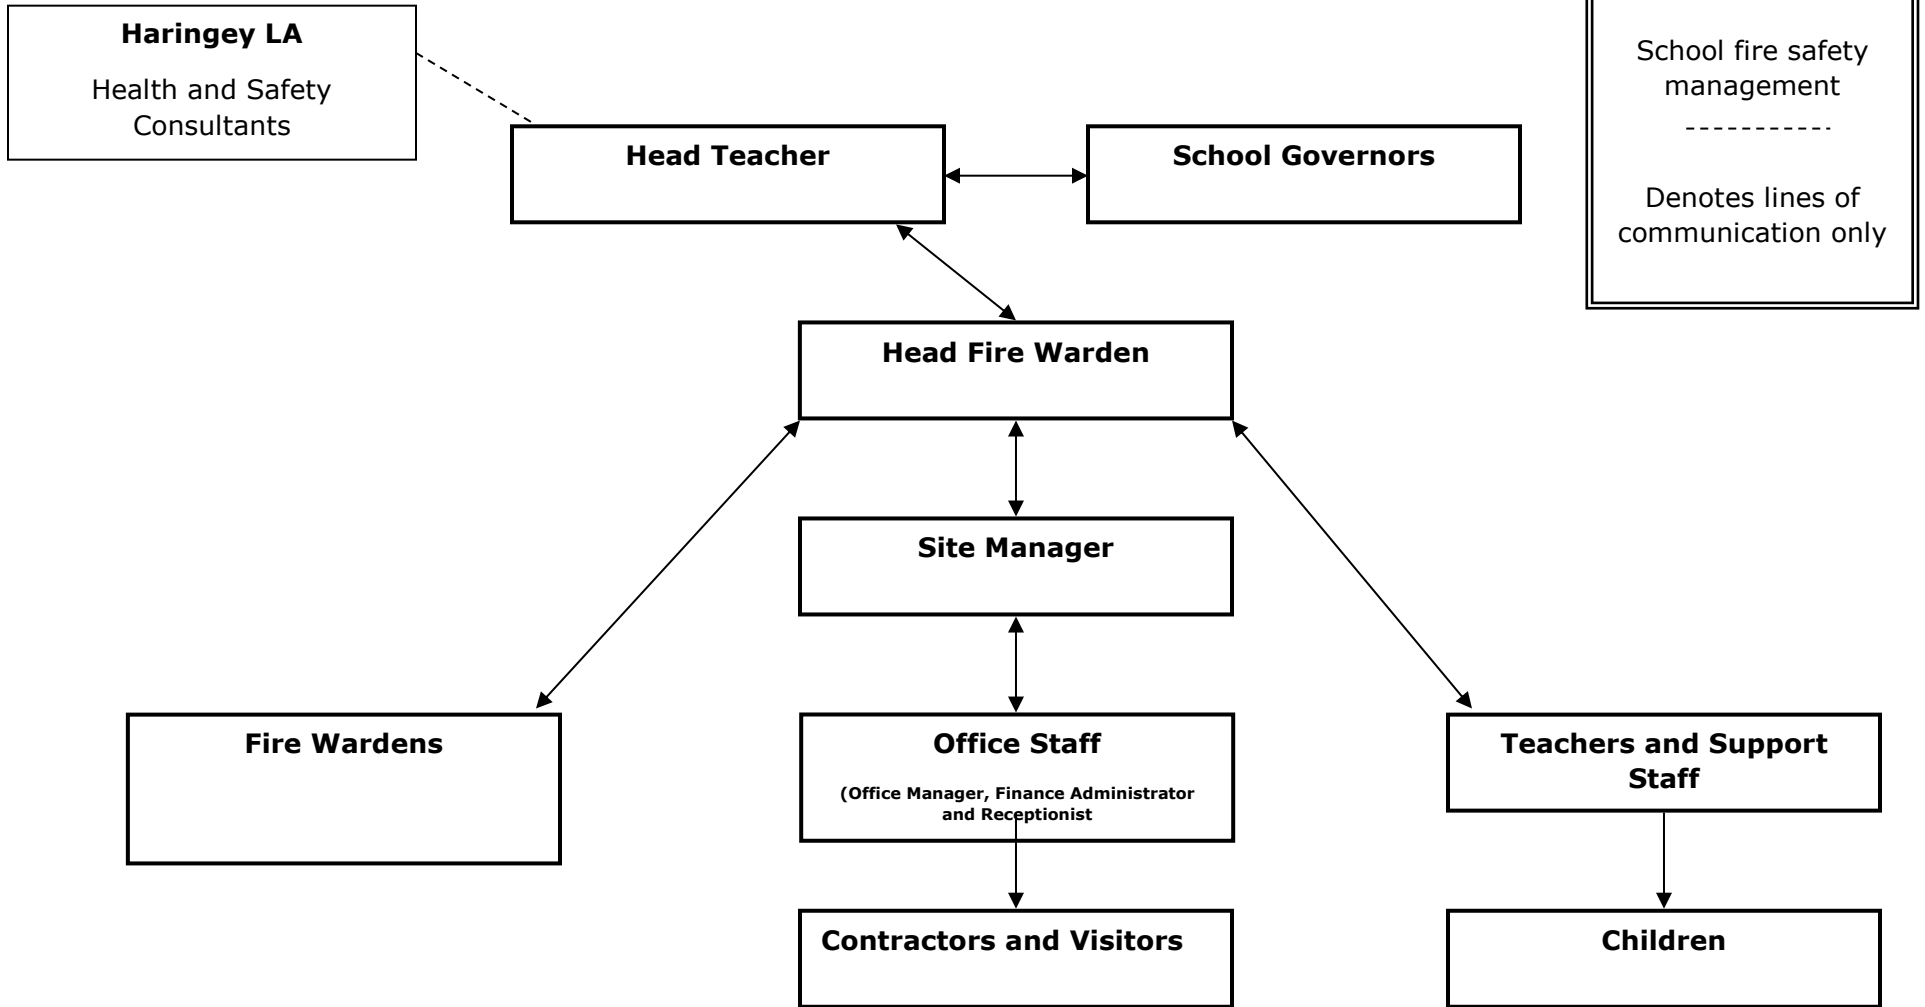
Haringey LA

Health and Safety Consultants

School fire safety management

- - - - - - - - - - -

Denotes lines of communication only

Head Teacher

School Governors

Head Fire Warden

Site Manager

Fire Wardens

Office Staff

(Office Manager, Finance Administrator and Receptionist

Teachers and Support Staff

Contractors and Visitors

Children